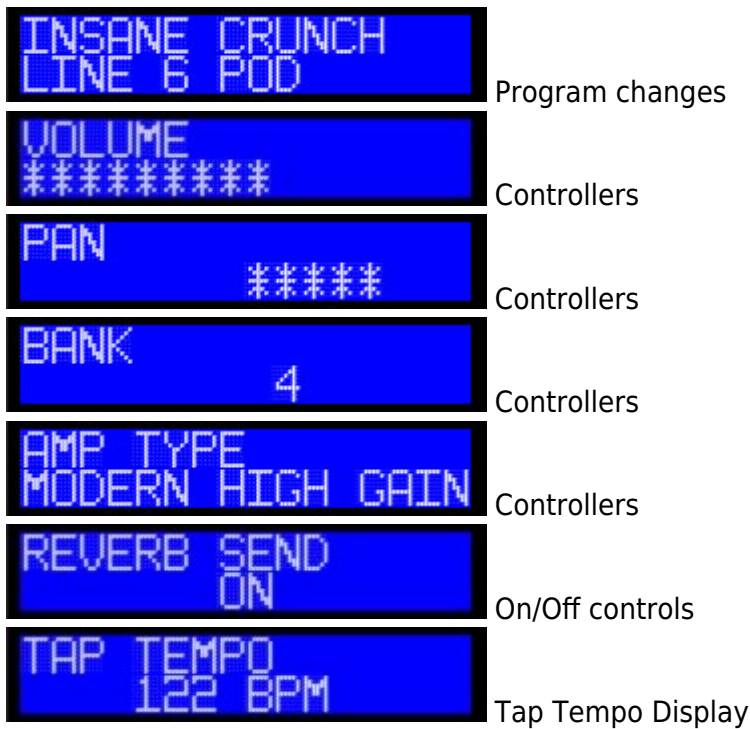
INSANE CRUNCH
LINE 6 POD
Program changes

VOLUME
**********
Controllers

PAN
*****
Controllers

BANK
4
Controllers

AMP TYPE
MODERN HIGH GAIN
Controllers

REVERB SEND
ON
On/Off controls

TAP TEMPO
122 BPM
Tap Tempo Display